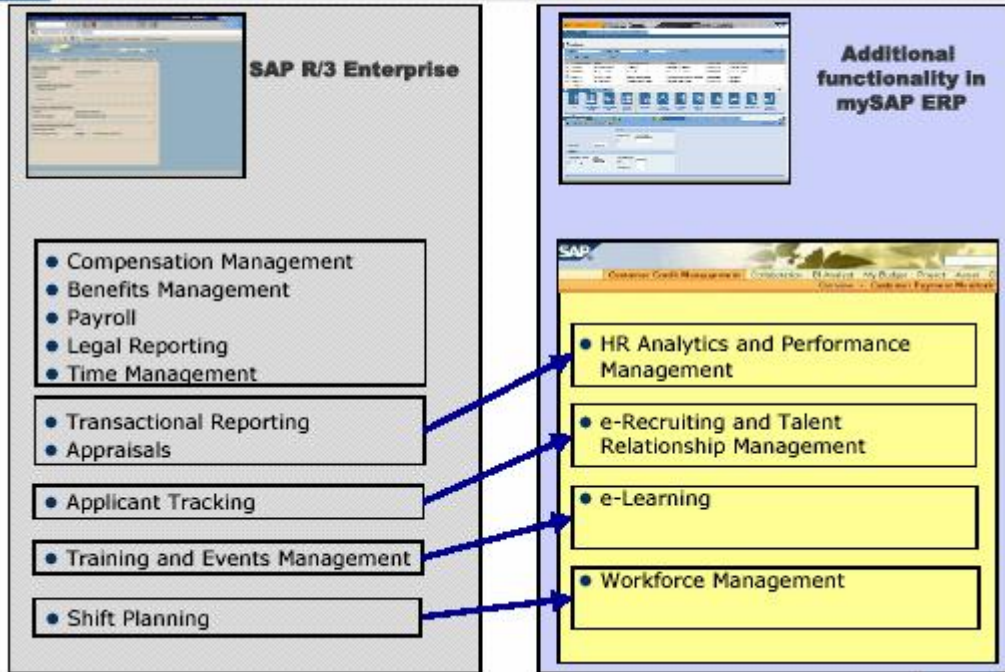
SAP R/3 Enterprise

Additional functionality in mySAP ERP

• Compensation Management
• Benefits Management
• Payroll
• Legal Reporting
• Time Management

• Transactional Reporting
• Appraisals

• Applicant Tracking

• Training and Events Management

• Shift Planning

SAP

Customer Credit Management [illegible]

• HR Analytics and Performance Management

• e-Recruiting and Talent Relationship Management

• e-Learning

• Workforce Management